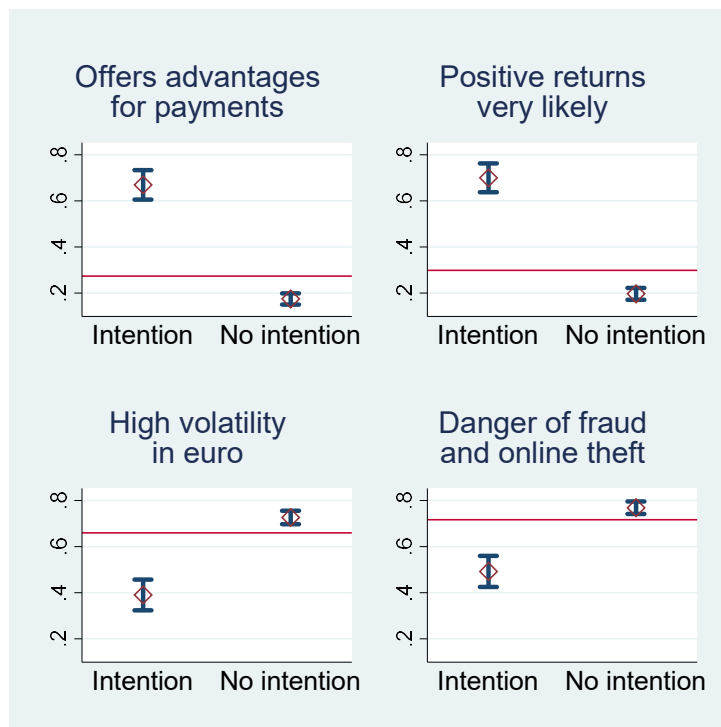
Offers advantages for payments

.2
.4
.6
.8

Intention
No intention

Positive returns very likely

.2
.4
.6
.8

Intention
No intention

High volatility in euro

.2
.4
.6
.8

Intention
No intention

Danger of fraud and online theft

.2
.4
.6
.8

Intention
No intention